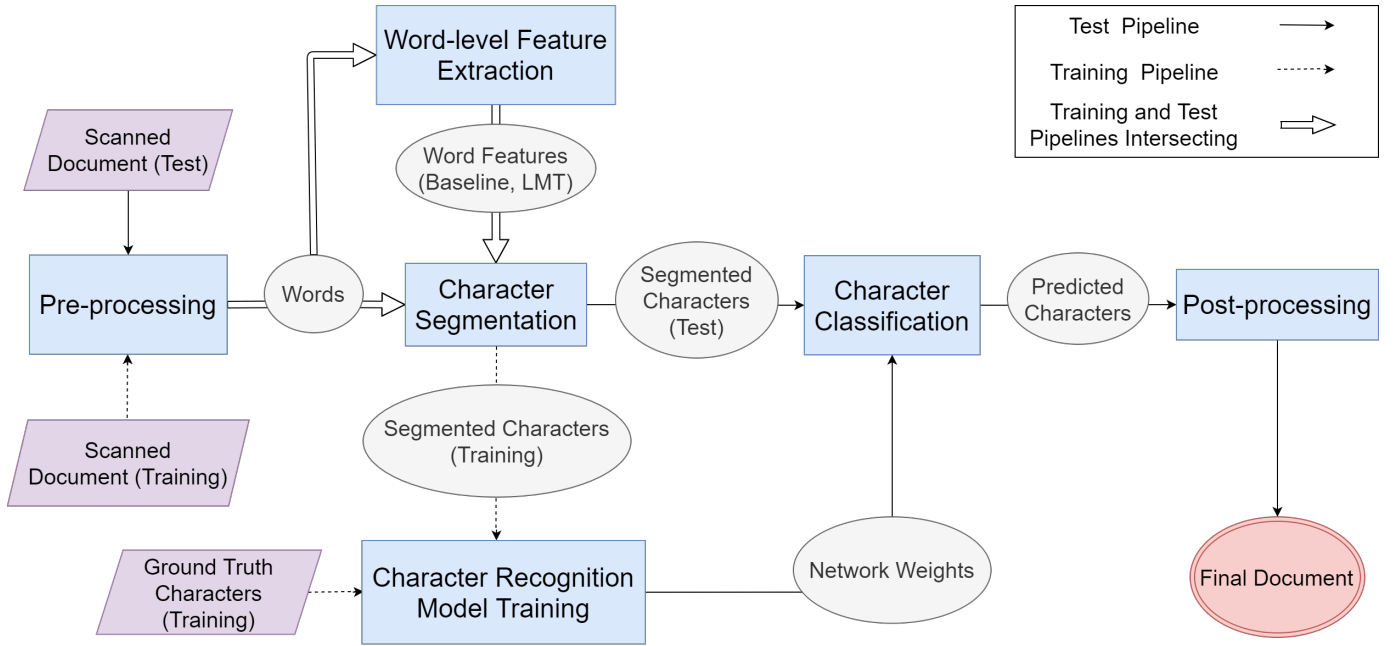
Test Pipeline

Training Pipeline

Training and Test Pipelines Intersecting

Word-level Feature Extraction

Scanned Document (Test)

Word Features (Baseline, LMT)

Pre-processing

Words

Character Segmentation

Segmented Characters (Test)

Character Classification

Predicted Characters

Post-processing

Scanned Document (Training)

Segmented Characters (Training)

Ground Truth Characters (Training)

Character Recognition Model Training

Network Weights

Final Document